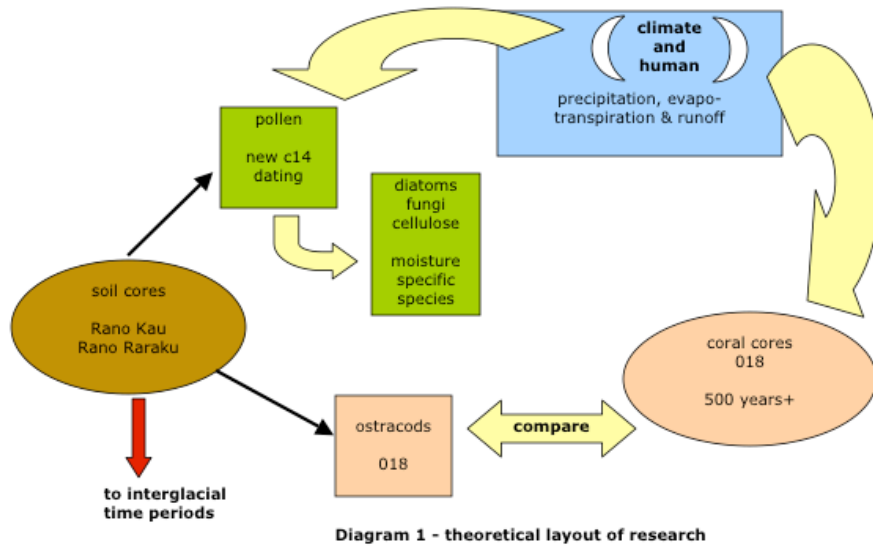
climate and human

precipitation, evapotranspiration & runoff

pollen

new c14 dating

diatoms
fungi
cellulose

moisture specific species

soil cores

Rano Kau
Rano Raraku

coral cores
018

500 years+

ostracods

018

compare

to interglacial time periods

Diagram 1 - theoretical layout of research